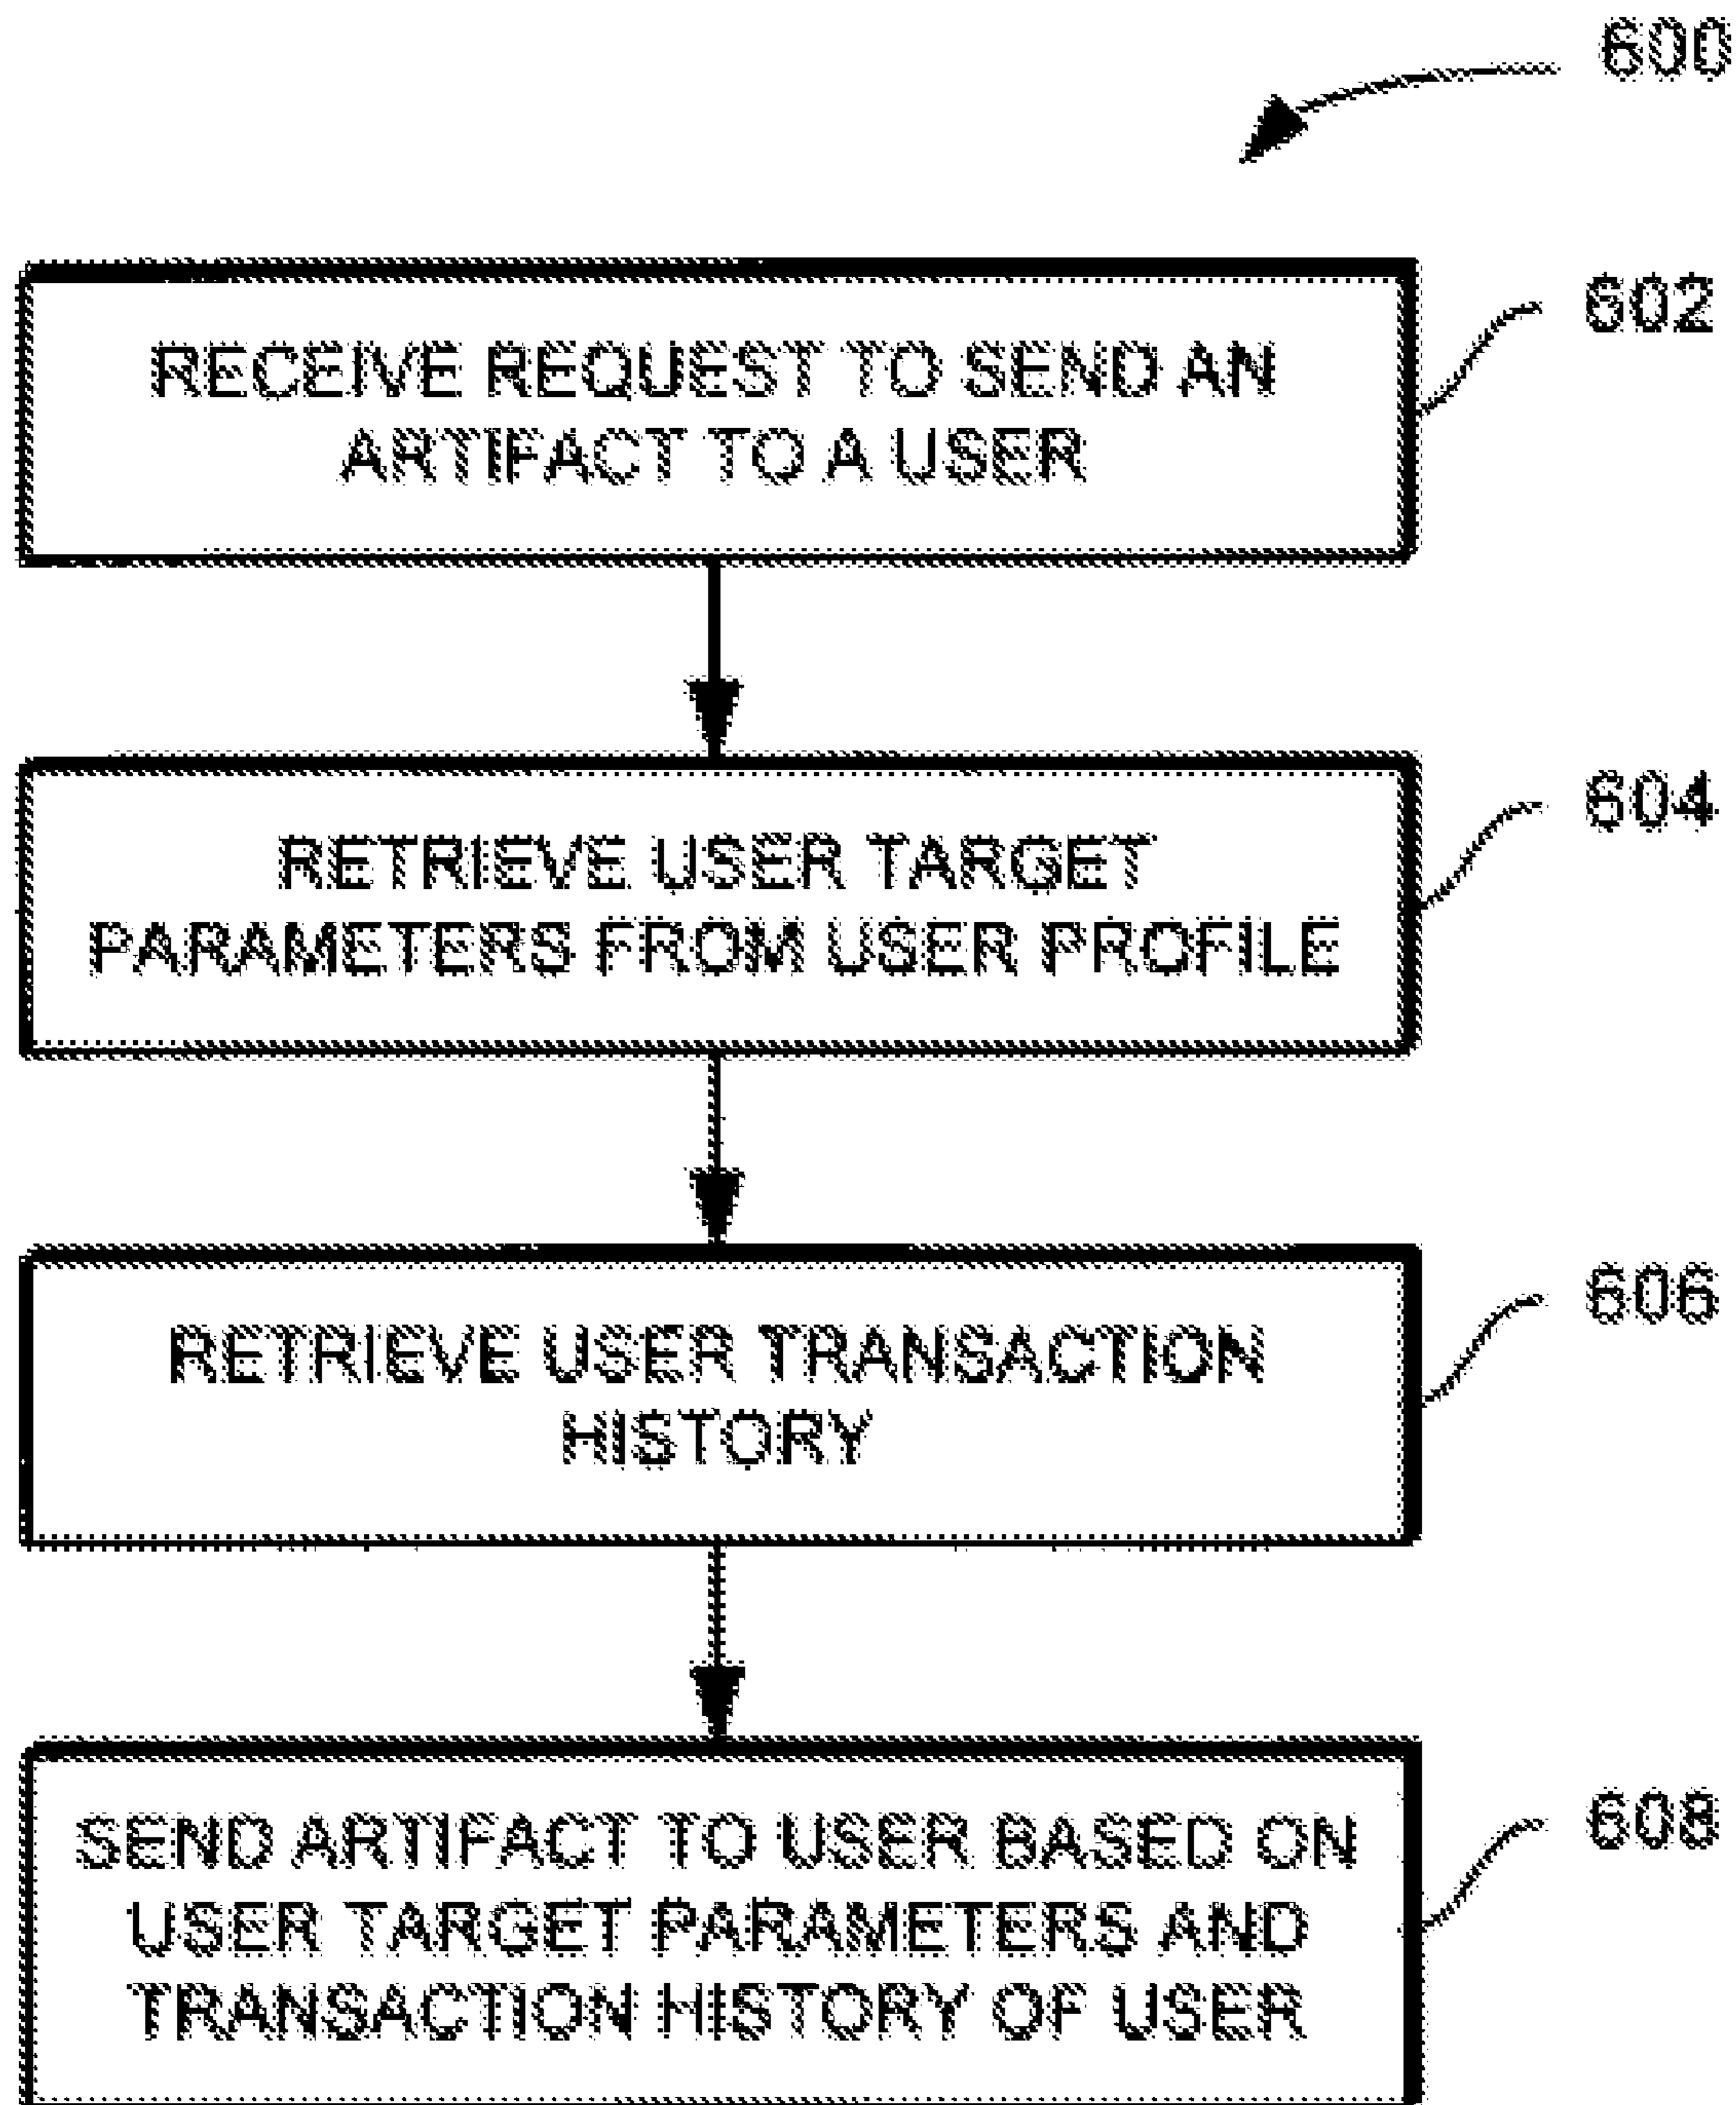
600

RECEIVE REQUEST TO SEND AN ARTIFACT TO A USER

602

RETRIEVE USER TARGET PARAMETERS FROM USER PROFILE

604

RETRIEVE USER TRANSACTION HISTORY

606

SEND ARTIFACT TO USER BASED ON USER TARGET PARAMETERS AND TRANSACTION HISTORY OF USER

608